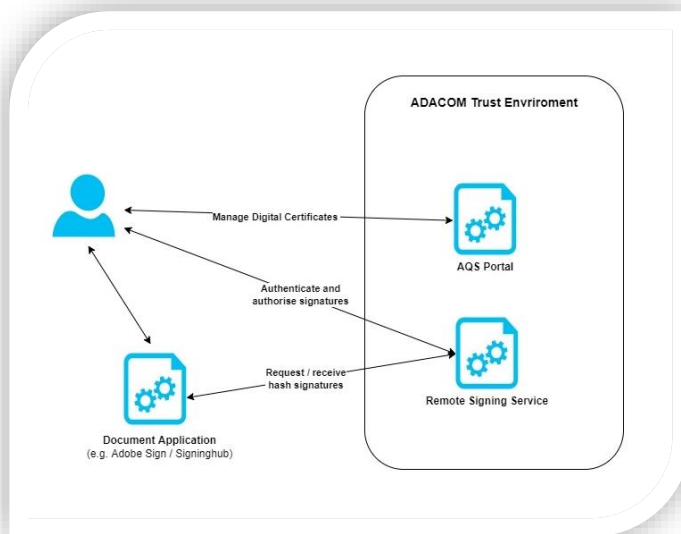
ADACOM Trust Envriroment

Manage Digital Certificates

AQS Portal

Authenticate and authorise signatures

Request / receive hash signatures

Remote Signing Service

Document Application
(e.g. Adobe Sign / Signinghub)